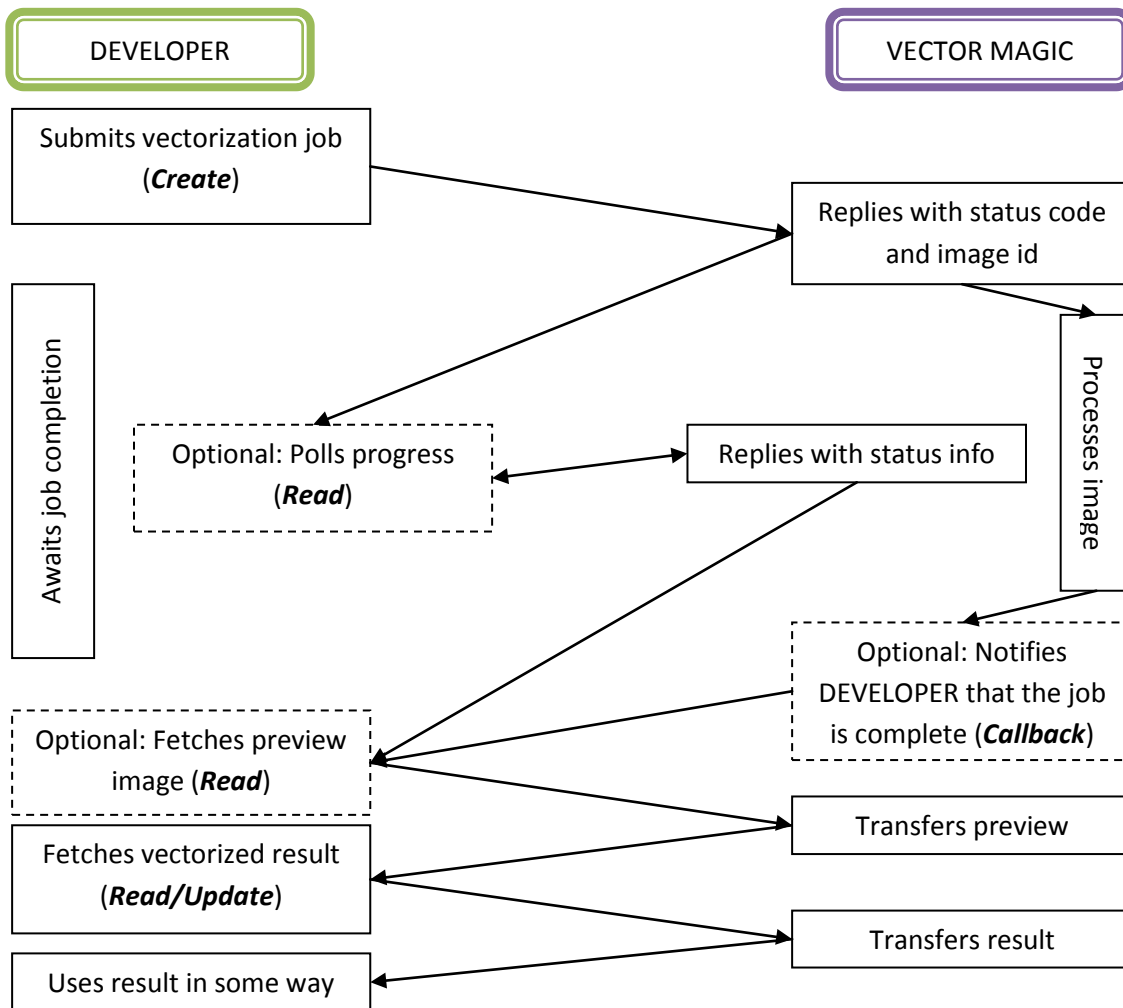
DEVELOPER

VECTOR MAGIC

Submits vectorization job (***Create***)

Replies with status code and image id

Awaits job completion

Processes image

Optional: Polls progress (***Read***)

Replies with status info

Optional: Notifies DEVELOPER that the job is complete (***Callback***)

Optional: Fetches preview image (***Read***)

Transfers preview

Fetches vectorized result (***Read/Update***)

Transfers result

Uses result in some way